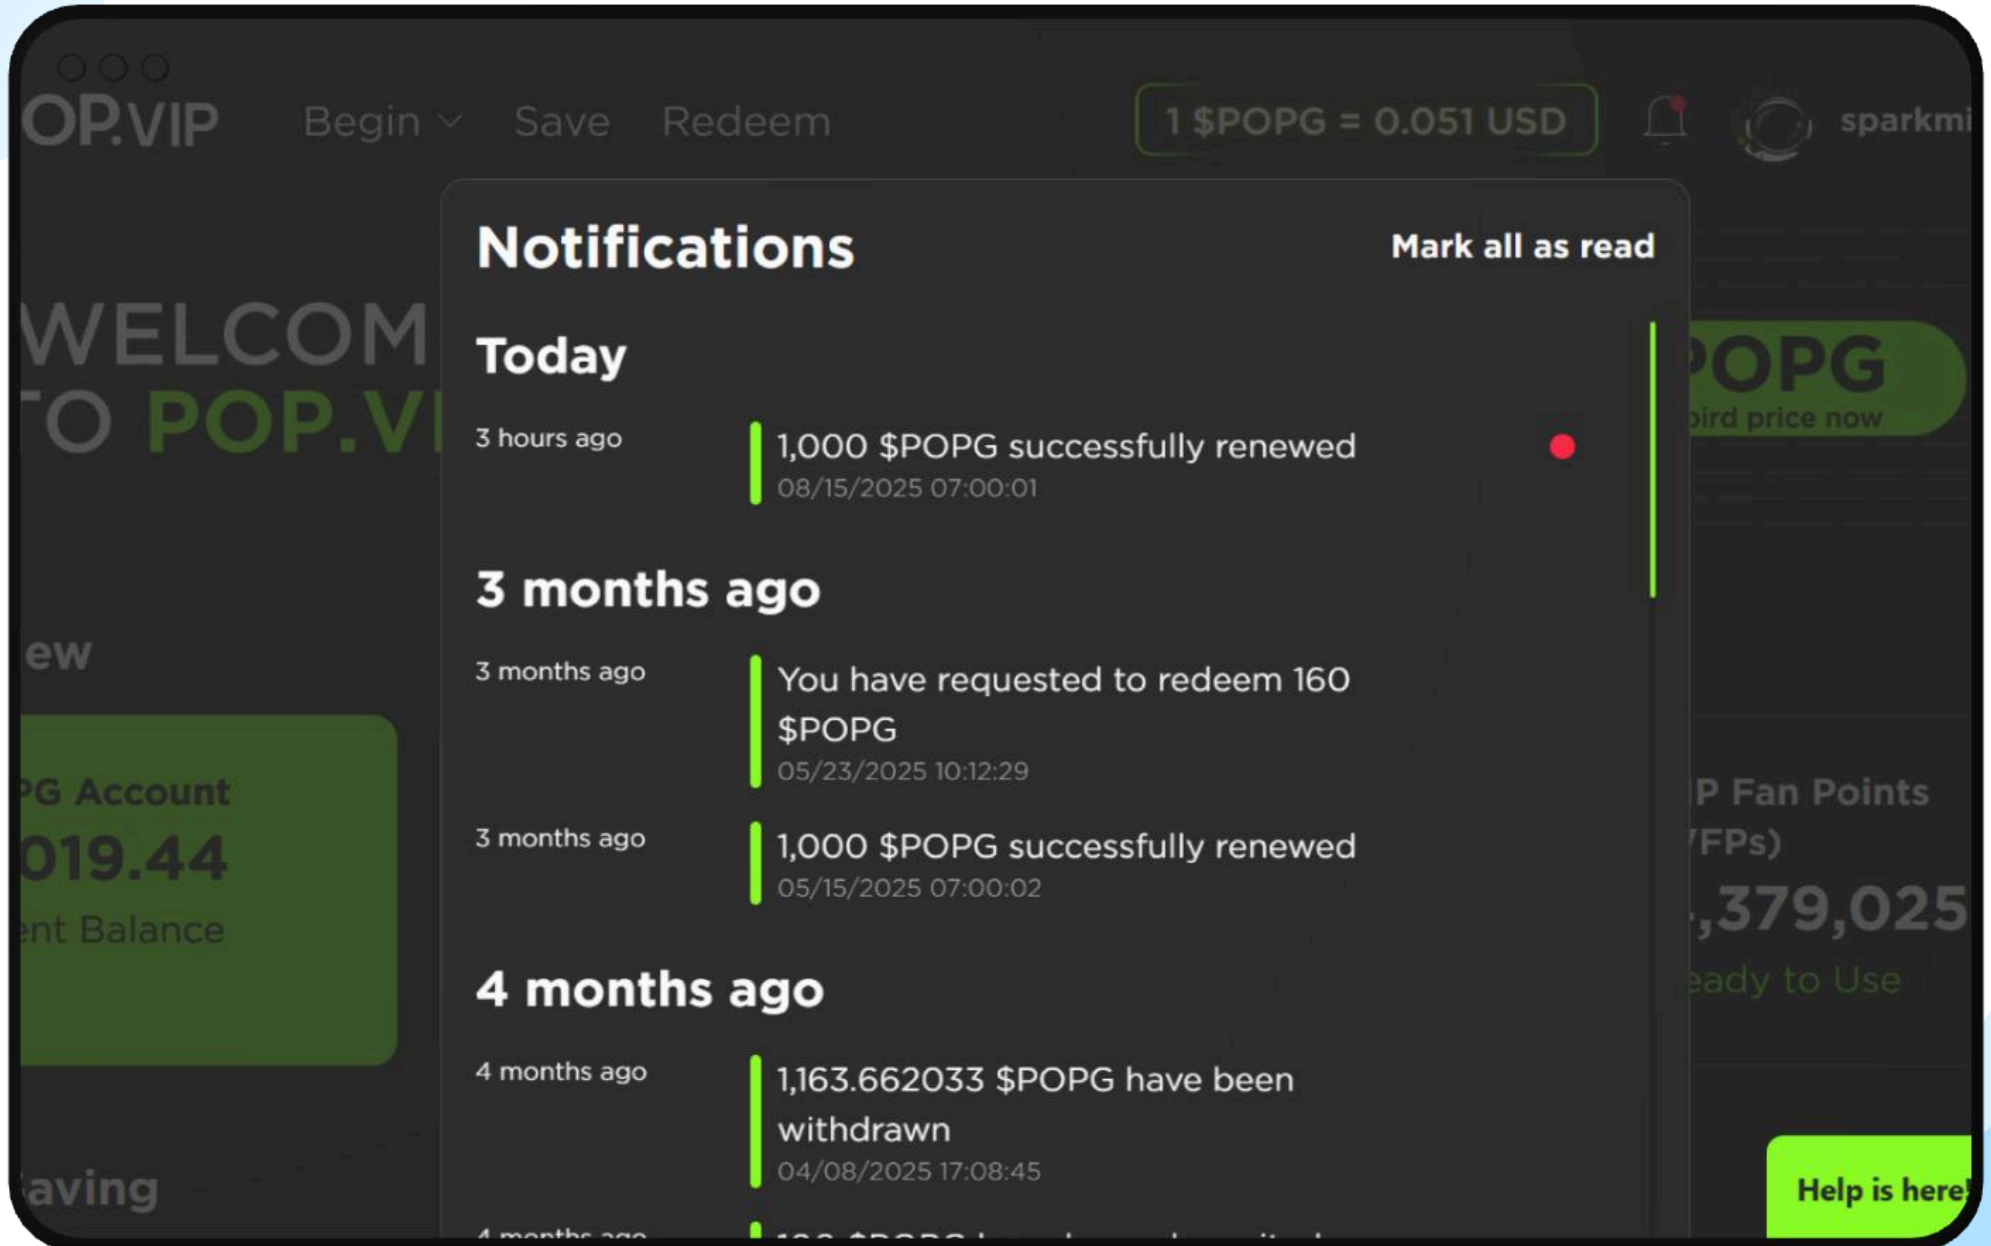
OP.VIP Begin Save Redeem

1 $POPG = 0.051 USD

sparkmi

WELCOM
TO POP.VI

ew

PG Account
019.44
ent Balance

aving

Notifications

Mark all as read

Today

3 hours ago

1,000 $POPG successfully renewed
08/15/2025 07:00:01

3 months ago

3 months ago

You have requested to redeem 160 $POPG
05/23/2025 10:12:29

3 months ago

1,000 $POPG successfully renewed
05/15/2025 07:00:02

4 months ago

4 months ago

1,163.662033 $POPG have been withdrawn
04/08/2025 17:08:45

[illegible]

POPG
bird price now

P Fan Points
FPs)
,379,025
eady to Use

Help is here!